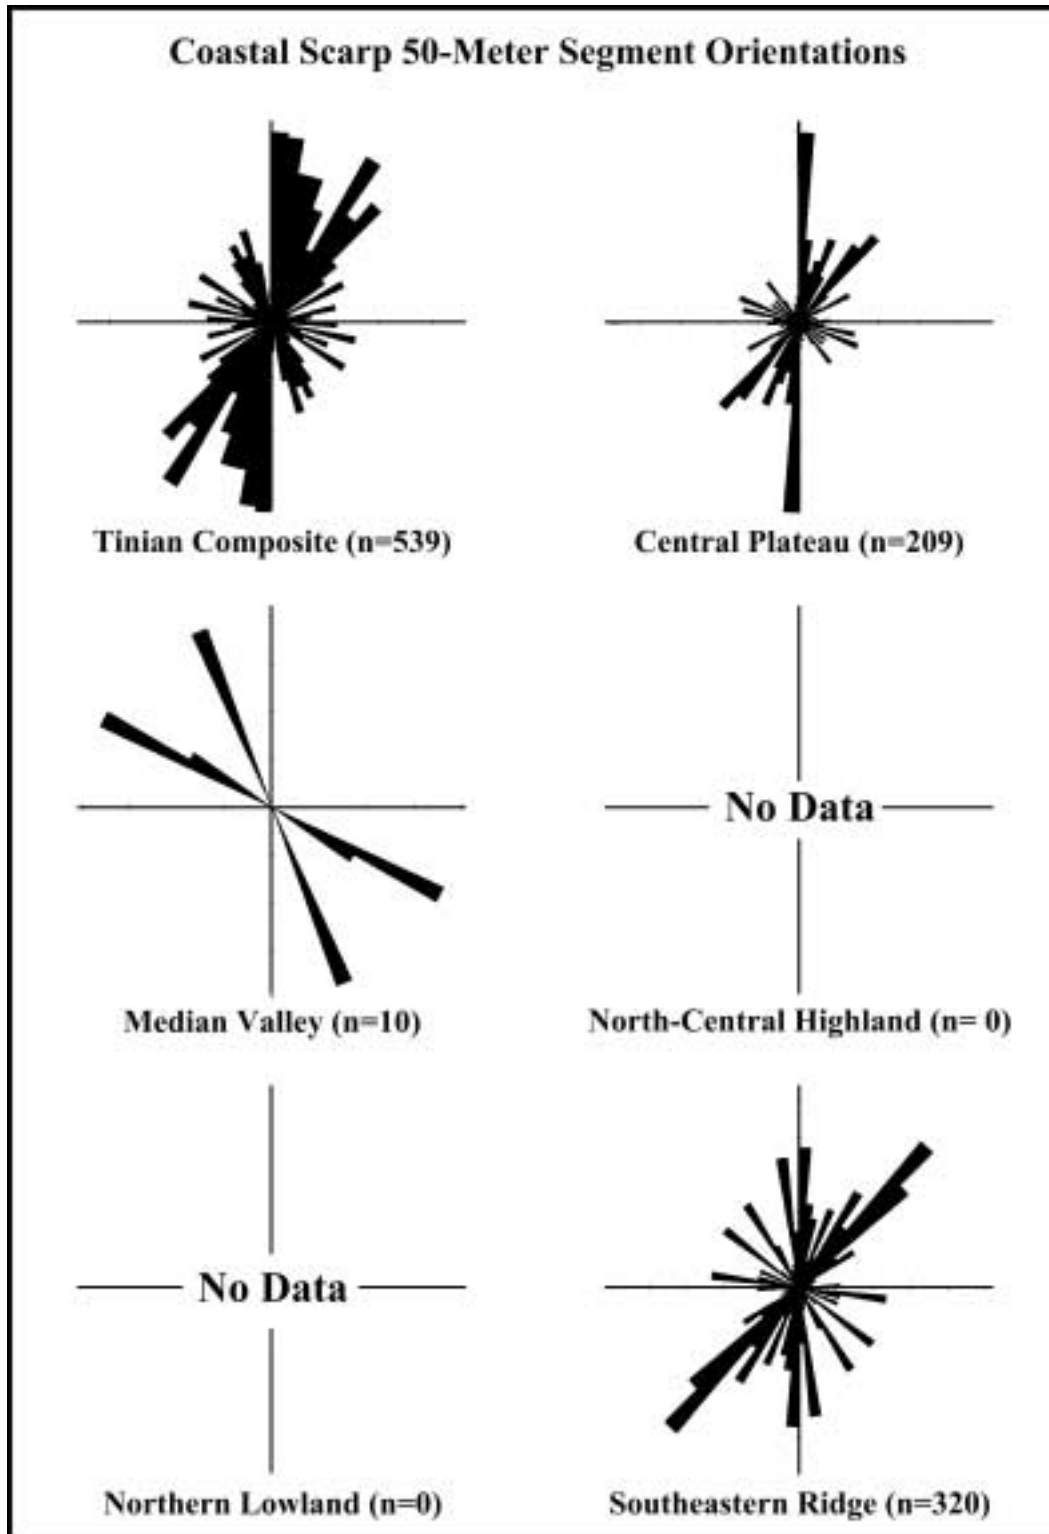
Coastal Scarp 50-Meter Segment Orientations

Tinian Composite (n=539)

Central Plateau (n=209)

Median Valley (n=10)

No Data

North-Central Highland (n= 0)

No Data

Northern Lowland (n=0)

Southeastern Ridge (n=320)